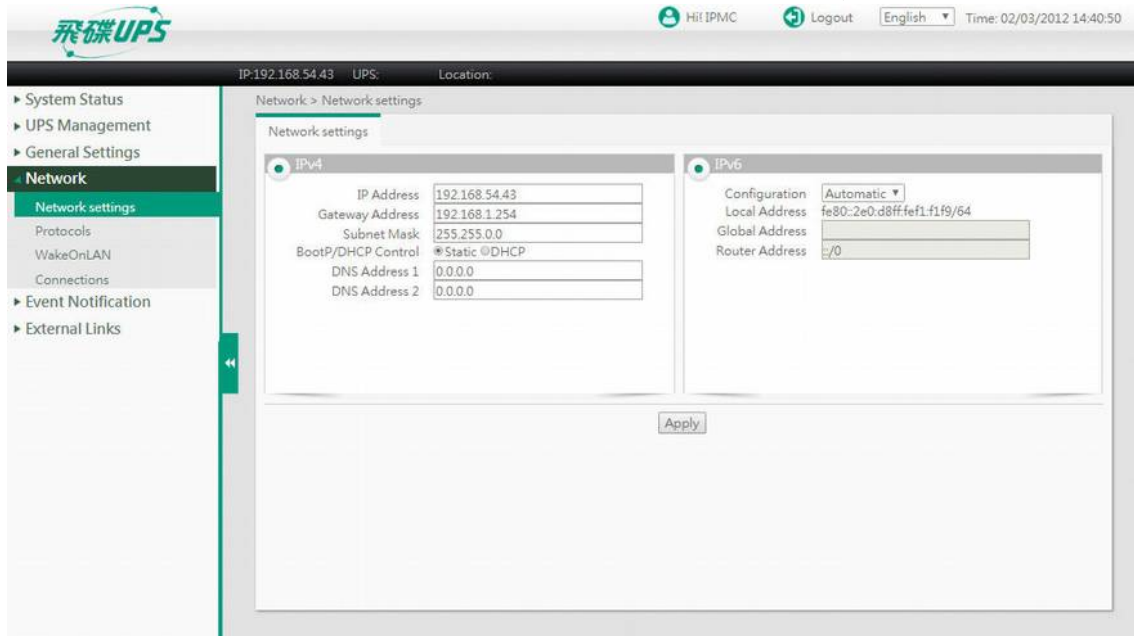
飛碟UPS

Hi! IPMC Logout English Time: 02/03/2012 14:40:50

IP:192.168.54.43 UPS: Location:

▸ System Status
▸ UPS Management
▸ General Settings
Network
Network settings
Protocols
WakeOnLAN
Connections
▸ Event Notification
▸ External Links

Network > Network settings

Network settings

IPv4

| | |
|---|---|
| IP Address | 192.168.54.43 |
| Gateway Address | 192.168.1.254 |
| Subnet Mask | 255.255.0.0 |
| BootP/DHCP Control | Static DHCP |
| DNS Address 1 | 0.0.0.0 |
| DNS Address 2 | 0.0.0.0 |

IPv6

| | |
|---|---|
| Configuration | Automatic |
| Local Address | fe80::2e0:d8ff:fef1:f1f9/64 |
| Global Address | |
| Router Address | ::/0 |

Apply